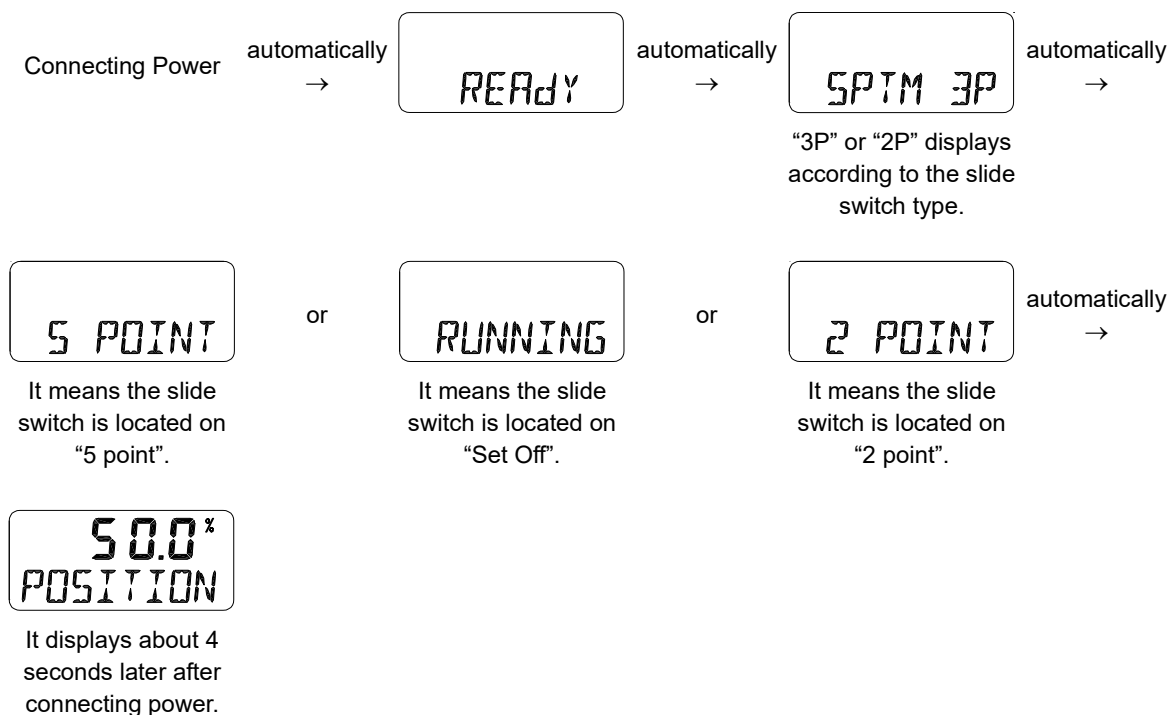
Connecting Power automatically → REAdY automatically → SPTM 3P automatically →

"3P" or "2P" displays according to the slide switch type.

5 POINT or RUNNING or 2 POINT automatically →

It means the slide switch is located on "5 point".

It means the slide switch is located on "Set Off".

It means the slide switch is located on "2 point".

50.0 %
POSITION

It displays about 4 seconds later after connecting power.